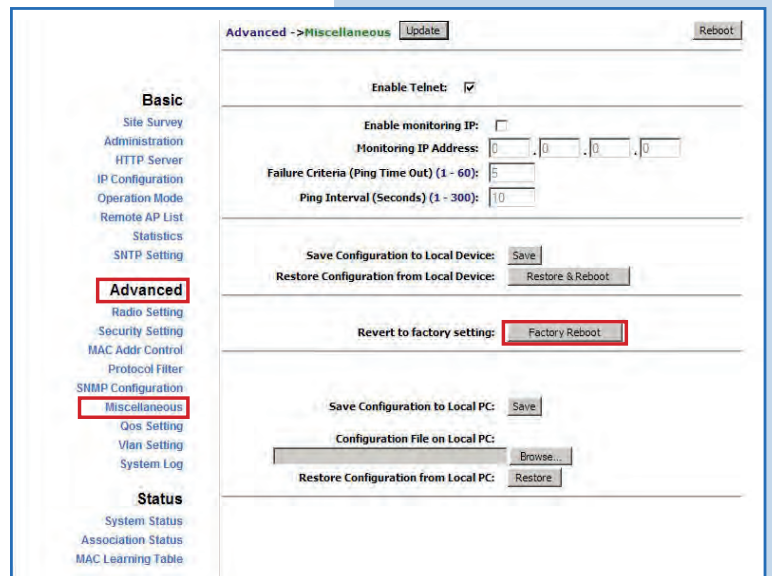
Advanced ->Miscellaneous Update Reboot

Basic
Site Survey
Administration
HTTP Server
IP Configuration
Operation Mode
Remote AP List
Statistics
SNTP Setting

Advanced
Radio Setting
Security Setting
MAC Addr Control
Protocol Filter
SNMP Configuration
Miscellaneous
Qos Setting
Vlan Setting
System Log

Status
System Status
Association Status
MAC Learning Table

Enable Telnet: ☑

Enable monitoring IP: ☐
Monitoring IP Address: 0 . 0 . 0 . 0
Failure Criteria (Ping Time Out) (1 - 60): 5
Ping Interval (Seconds) (1 - 300): 10

Save Configuration to Local Device: Save
Restore Configuration from Local Device: Restore & Reboot

Revert to factory setting: Factory Reboot

Save Configuration to Local PC: Save
Configuration File on Local PC:
Browse...
Restore Configuration from Local PC: Restore